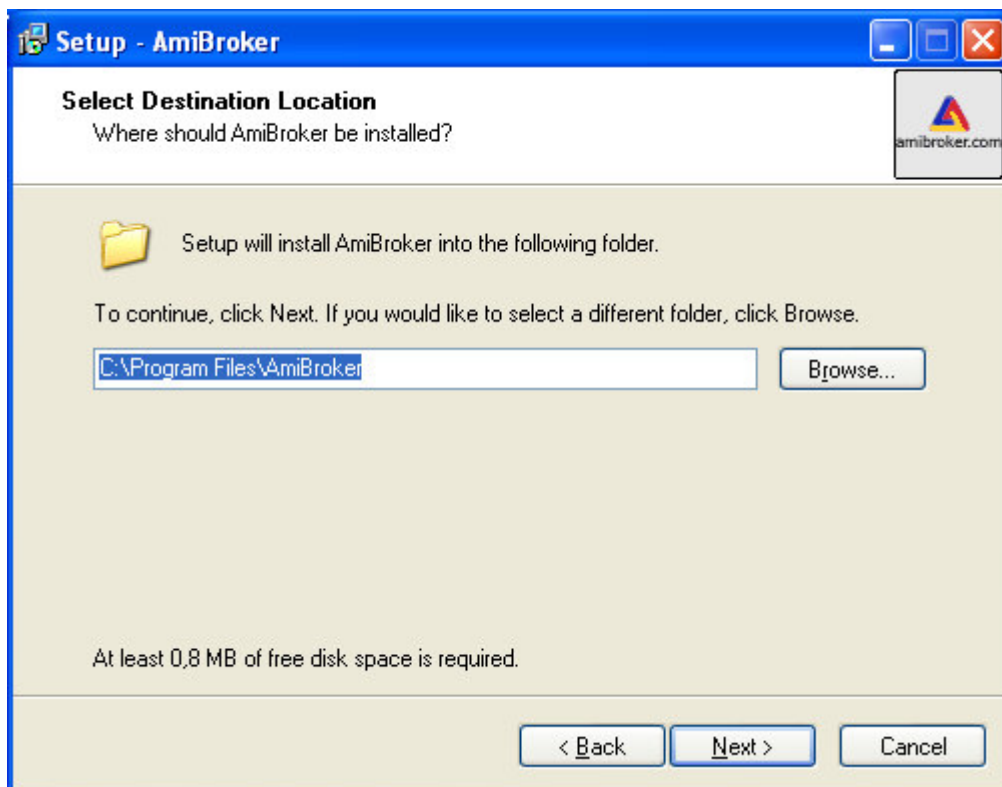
Setup - AmiBroker

Select Destination Location
Where should AmiBroker be installed?

amibroker.com

Setup will install AmiBroker into the following folder.

To continue, click Next. If you would like to select a different folder, click Browse.

C:\Program Files\AmiBroker

Browse...

At least 0,8 MB of free disk space is required.

< Back

Next >

Cancel